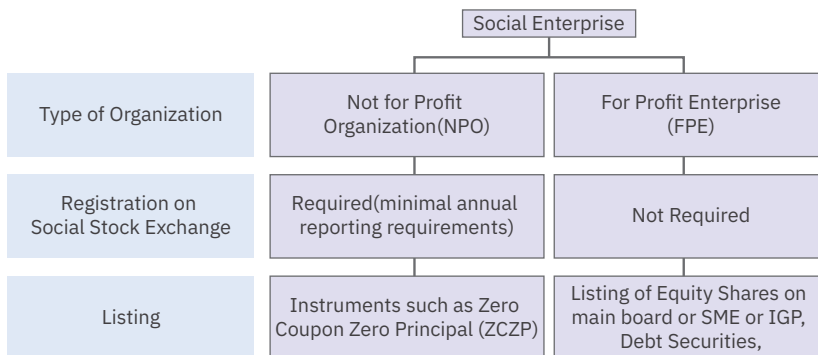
Social Enterprise

Type of Organization

Not for Profit Organization(NPO)

For Profit Enterprise (FPE)

Registration on Social Stock Exchange

Required(minimal annual reporting requirements)

Not Required

Listing

Instruments such as Zero Coupon Zero Principal (ZCZP)

Listing of Equity Shares on main board or SME or IGP, Debt Securities,